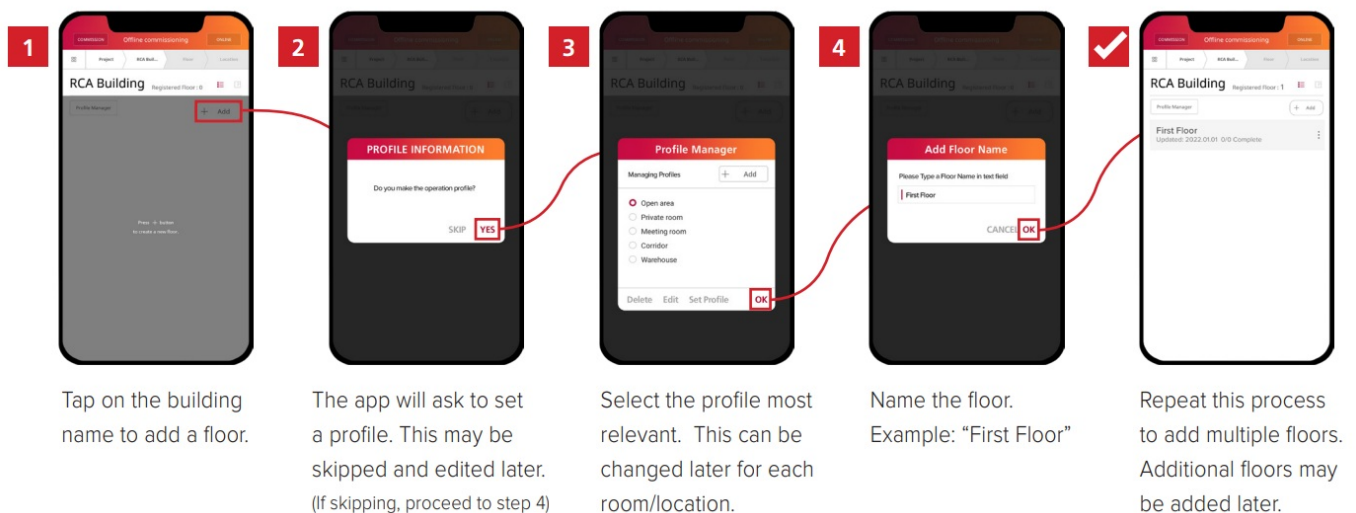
1

COMMISSION Offline commissioning ONLINE

Project RCA Buil...

RCA Building Registered floor : 0

Profile Manager

+ Add

Press + button to create a new floor.

Tap on the building name to add a floor.

2

RCA Building

PROFILE INFORMATION

Do you make the operation profile?

SKIP YES

The app will ask to set a profile. This may be skipped and edited later. (If skipping, proceed to step 4)

3

RCA Building

Profile Manager

Managing Profiles + Add

Open area
Private room
Meeting room
Corridor
Warehouse

Delete Edit Set Profile OK

Select the profile most relevant. This can be changed later for each room/location.

4

RCA Building

Add Floor Name

Please Type a Floor Name in text field

First Floor

CANCEL OK

Name the floor. Example: “First Floor”

COMMISSION Offline commissioning ONLINE

Project RCA Buil... Floor Location

RCA Building Registered floor : 1

Profile Manager

+ Add

First Floor
Updated: 2022.01.01 0/0 Complete

Repeat this process to add multiple floors. Additional floors may be added later.